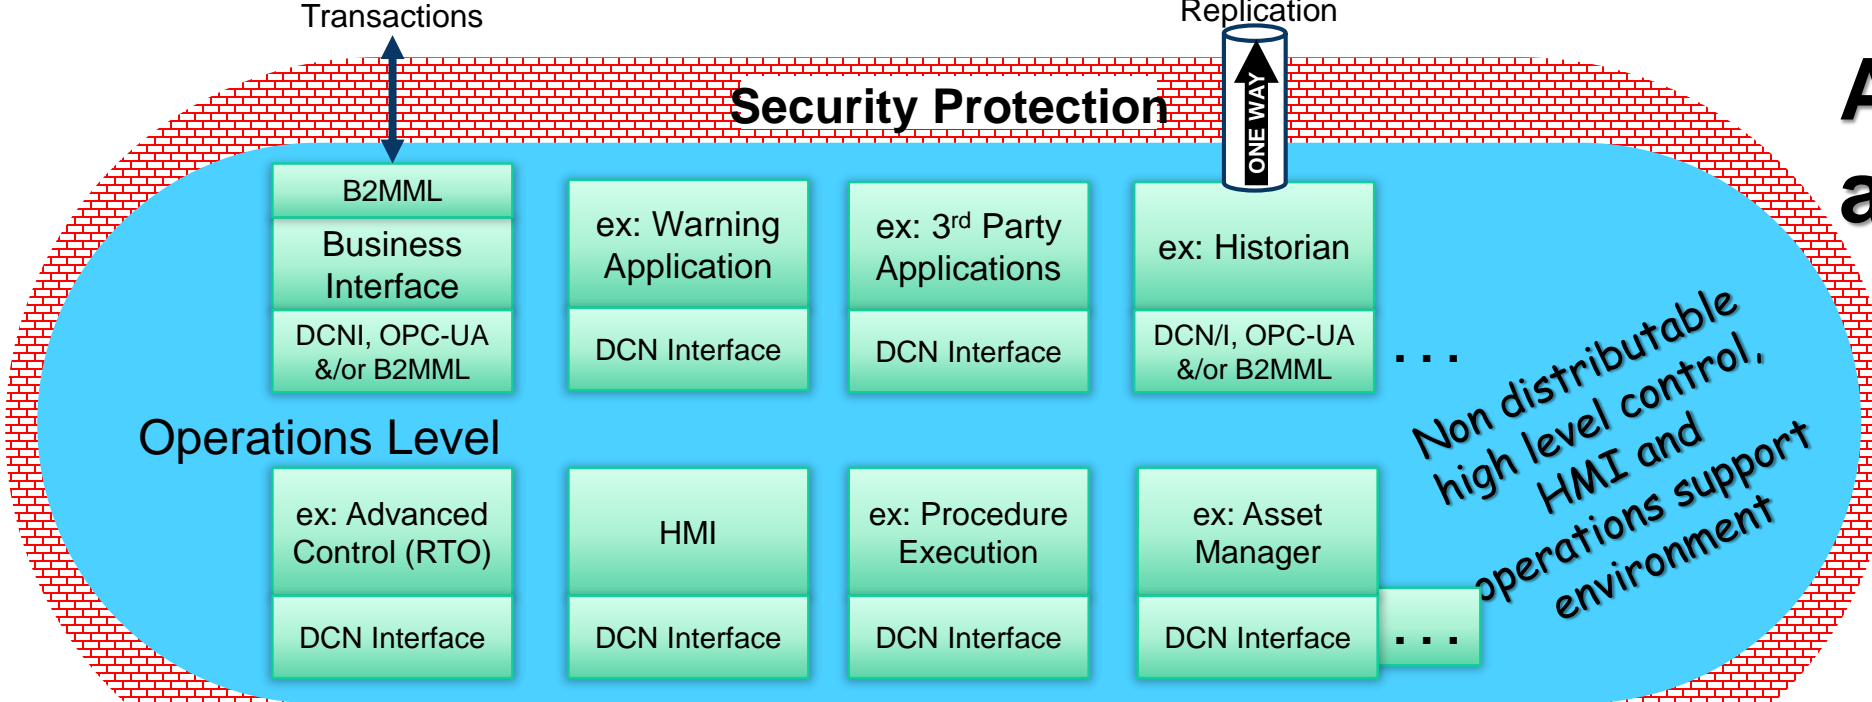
Transactions

Replication

ONE WAY

Security Protection

B2MML

Business Interface

DCNI, OPC-UA &/or B2MML

ex: Warning Application

DCN Interface

ex: 3rd Party Applications

DCN Interface

ex: Historian

DCN/I, OPC-UA &/or B2MML

. . .

Operations Level

ex: Advanced Control (RTO)

DCN Interface

HMI

DCN Interface

ex: Procedure Execution

DCN Interface

ex: Asset Manager

DCN Interface

. . .

Non distributable high level control, HMI and operations support environment

A

a